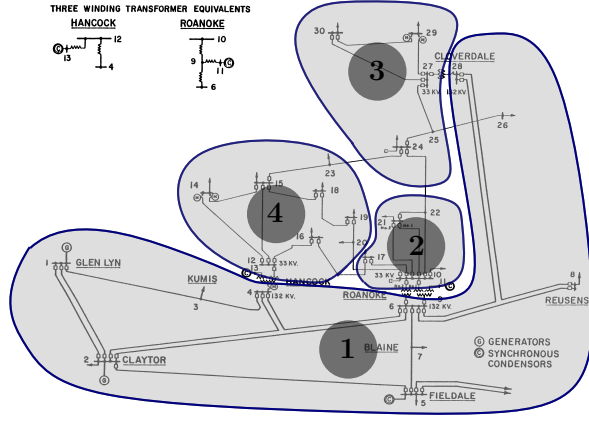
THREE WINDING TRANSFORMER EQUIVALENTS
HANCOCK
ROANOKE
13
12
4
10
9
11
6
30
29
3
27
28
CLOVERDALE
33 KV.
132 KV.
25
26
24
23
14
15
18
4
19
22
21
16
20
2
17
12
33 KV.
13
HANCOCK
33 KV.
10
GLEN LYN
1
KUMIS
3
4
132 KV.
ROANOKE
6
132 KV.
8
REUSENS
2
CLAYTOR
1
BLAINE
7
G GENERATORS
C SYNCHRONOUS CONDENSORS
FIELDALE
5